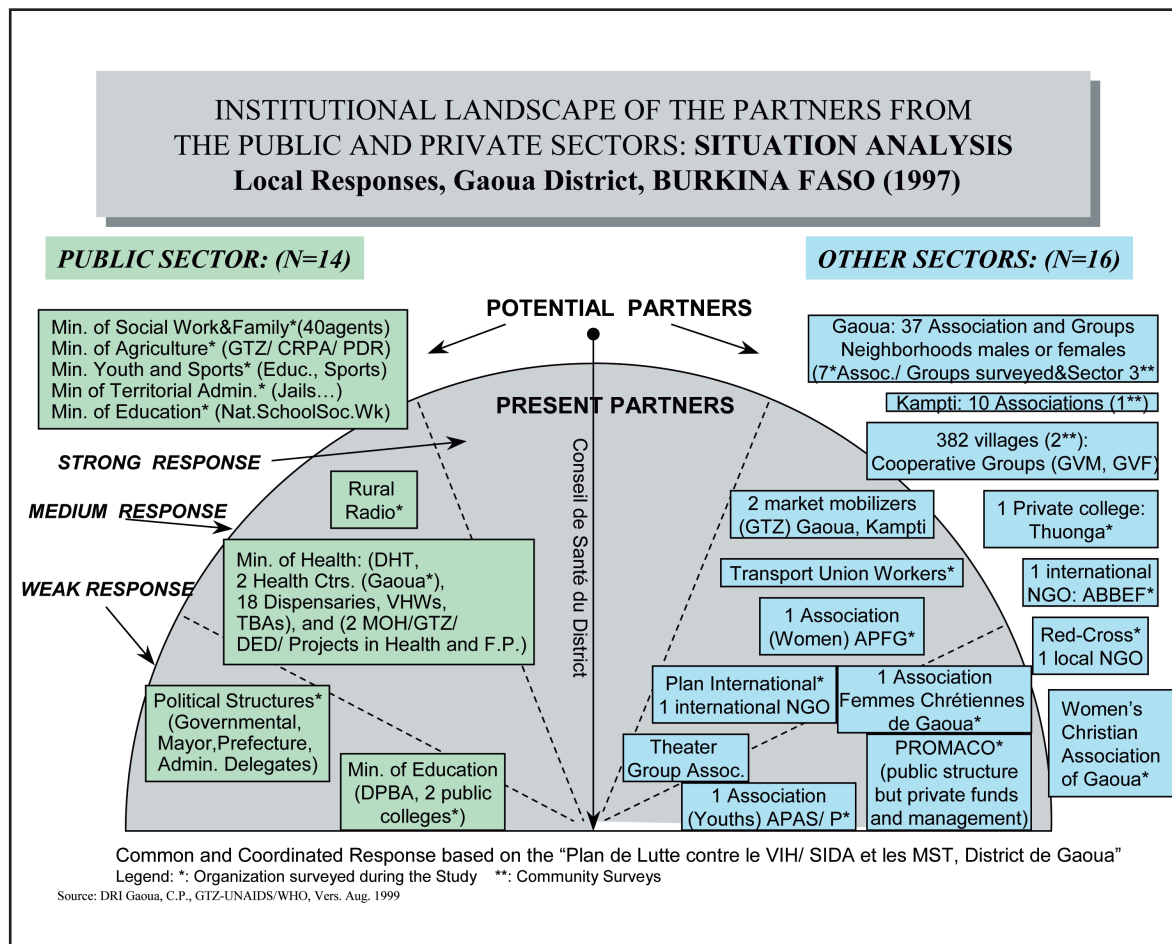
INSTITUTIONAL LANDSCAPE OF THE PARTNERS FROM THE PUBLIC AND PRIVATE SECTORS: **SITUATION ANALYSIS**
**Local Responses, Gaoua District, BURKINA FASO (1997)**

*PUBLIC SECTOR: (N=14)*

*OTHER SECTORS: (N=16)*

POTENTIAL PARTNERS

Min. of Social Work&Family*(40agents)
Min. of Agriculture* (GTZ/ CRPA/ PDR)
Min. Youth and Sports* (Educ., Sports)
Min of Territorial Admin.* (Jails…)
Min. of Education* (Nat.SchoolSoc.Wk)

Gaoua: 37 Association and Groups Neighborhoods males or females (7*Assoc./ Groups surveyed&Sector 3**

Kampti: 10 Associations (1**)

382 villages (2**): Cooperative Groups (GVM, GVF)

PRESENT PARTNERS

Conseil de Santé du District

STRONG RESPONSE

MEDIUM RESPONSE

WEAK RESPONSE

Rural Radio*

Min. of Health: (DHT, 2 Health Ctrs. (Gaoua*), 18 Dispensaries, VHWs, TBAs), and (2 MOH/GTZ/ DED/ Projects in Health and F.P.)

Political Structures* (Governmental, Mayor,Prefecture, Admin. Delegates)

Min. of Education (DPBA, 2 public colleges*)

2 market mobilizers (GTZ) Gaoua, Kampti

1 Private college: Thuonga*

Transport Union Workers*

1 international NGO: ABBEF*

1 Association (Women) APFG*

Red-Cross* 1 local NGO

Plan International* 1 international NGO

1 Association Femmes Chrétiennes de Gaoua*

Women's Christian Association of Gaoua*

Theater Group Assoc.

PROMACO* (public structure but private funds and management)

1 Association (Youths) APAS/ P*

Common and Coordinated Response based on the "Plan de Lutte contre le VIH/ SIDA et les MST, District de Gaoua"
Legend: *: Organization surveyed during the Study **: Community Surveys
Source: DRI Gaoua, C.P., GTZ-UNAIDS/WHO, Vers. Aug. 1999